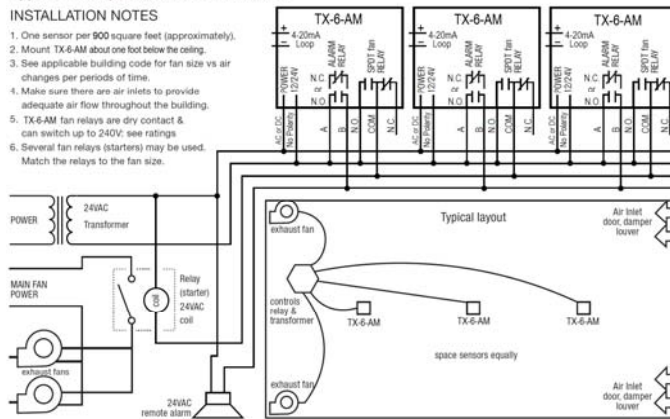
INSTALLATION NOTES

1. One sensor per 900 square feet (approximately).
2. Mount TX-6-AM about one foot below the ceiling.
3. See applicable building code for fan size vs air changes per periods of time.
4. Make sure there are air inlets to provide adequate air flow throughout the building.
5. TX-6-AM fan relays are dry contact & can switch up to 240V: see ratings
6. Several fan relays (starters) may be used. Match the relays to the fan size.

TX-6-AM
+ 4-20mA
- Loop
POWER 12/24V
ALARM RELAY
N.C.
N.O.
SPOT fan RELAY
AC or DC No Polarity
A
B
N.O.
COM
N.C.

TX-6-AM
+ 4-20mA
- Loop
POWER 12/24V
ALARM RELAY
N.C.
N.O.
SPOT fan RELAY
AC or DC No Polarity
A
B
N.O.
COM
N.C.

TX-6-AM
+ 4-20mA
- Loop
POWER 12/24V
ALARM RELAY
N.C.
N.O.
SPOT fan RELAY
AC or DC No Polarity
A
B
N.O.
COM
N.C.

POWER
24VAC Transformer

MAIN FAN POWER
coil
Relay (starter) 24VAC coil

exhaust fans

24VAC remote alarm

Typical layout
exhaust fan
controls relay & transformer
TX-6-AM
TX-6-AM
TX-6-AM
space sensors equally
exhaust fan
Air Inlet door, damper louver
Air Inlet door, damper louver